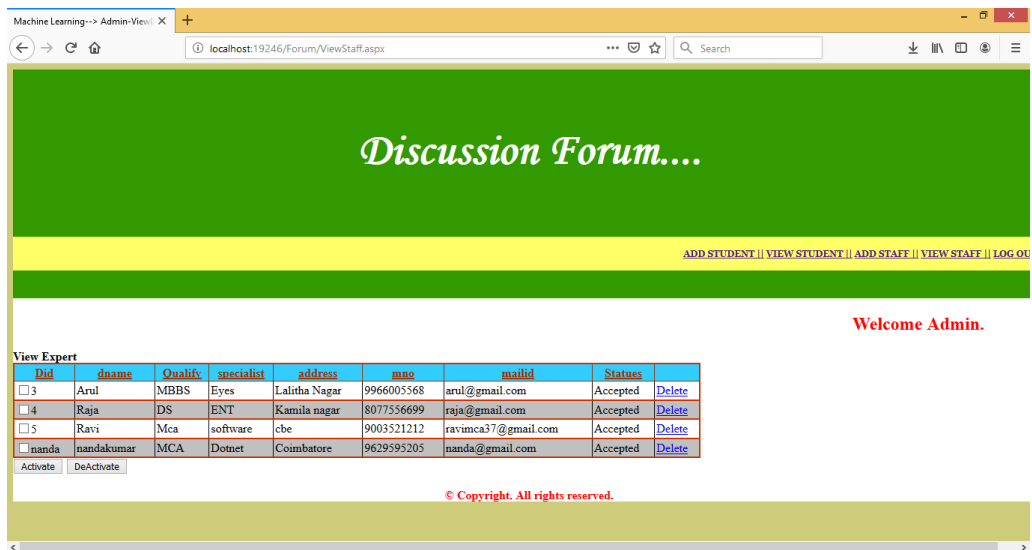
Machine Learning--> Admin-View ✕ +

localhost:19246/Forum/ViewStaff.aspx

Search

Discussion Forum....

ADD STUDENT || VIEW STUDENT || ADD STAFF || VIEW STAFF || LOG OU

Welcome Admin.

View Expert

| Did | dname | Qualify | specialist | address | mno | mailid | Statues | |
|---|---|---|---|---|---|---|---|---|
| 3 | Arul | MBBS | Eyes | Lalitha Nagar | 9966005568 | arul@gmail.com | Accepted | Delete |
| 4 | Raja | DS | ENT | Kamila nagar | 8077556699 | raja@gmail.com | Accepted | Delete |
| 5 | Ravi | Mca | software | cbe | 9003521212 | ravimca37@gmail.com | Accepted | Delete |
| nanda | nandakumar | MCA | Dotnet | Coimbatore | 9629595205 | nanda@gmail.com | Accepted | Delete |

Activate DeActivate

© Copyright. All rights reserved.